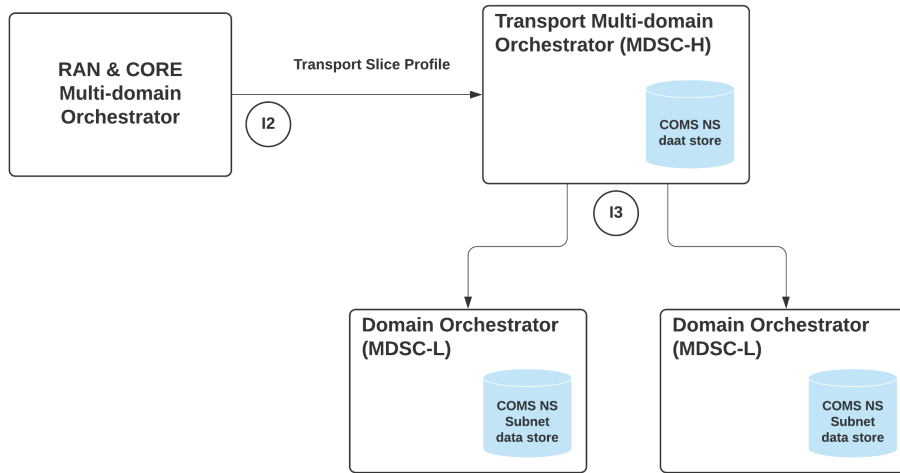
RAN & CORE Multi-domain Orchestrator

Transport Slice Profile

I2

Transport Multi-domain Orchestrator (MDSC-H)

COMS NS daat store

I3

Domain Orchestrator (MDSC-L)

COMS NS Subnet data store

Domain Orchestrator (MDSC-L)

COMS NS Subnet data store